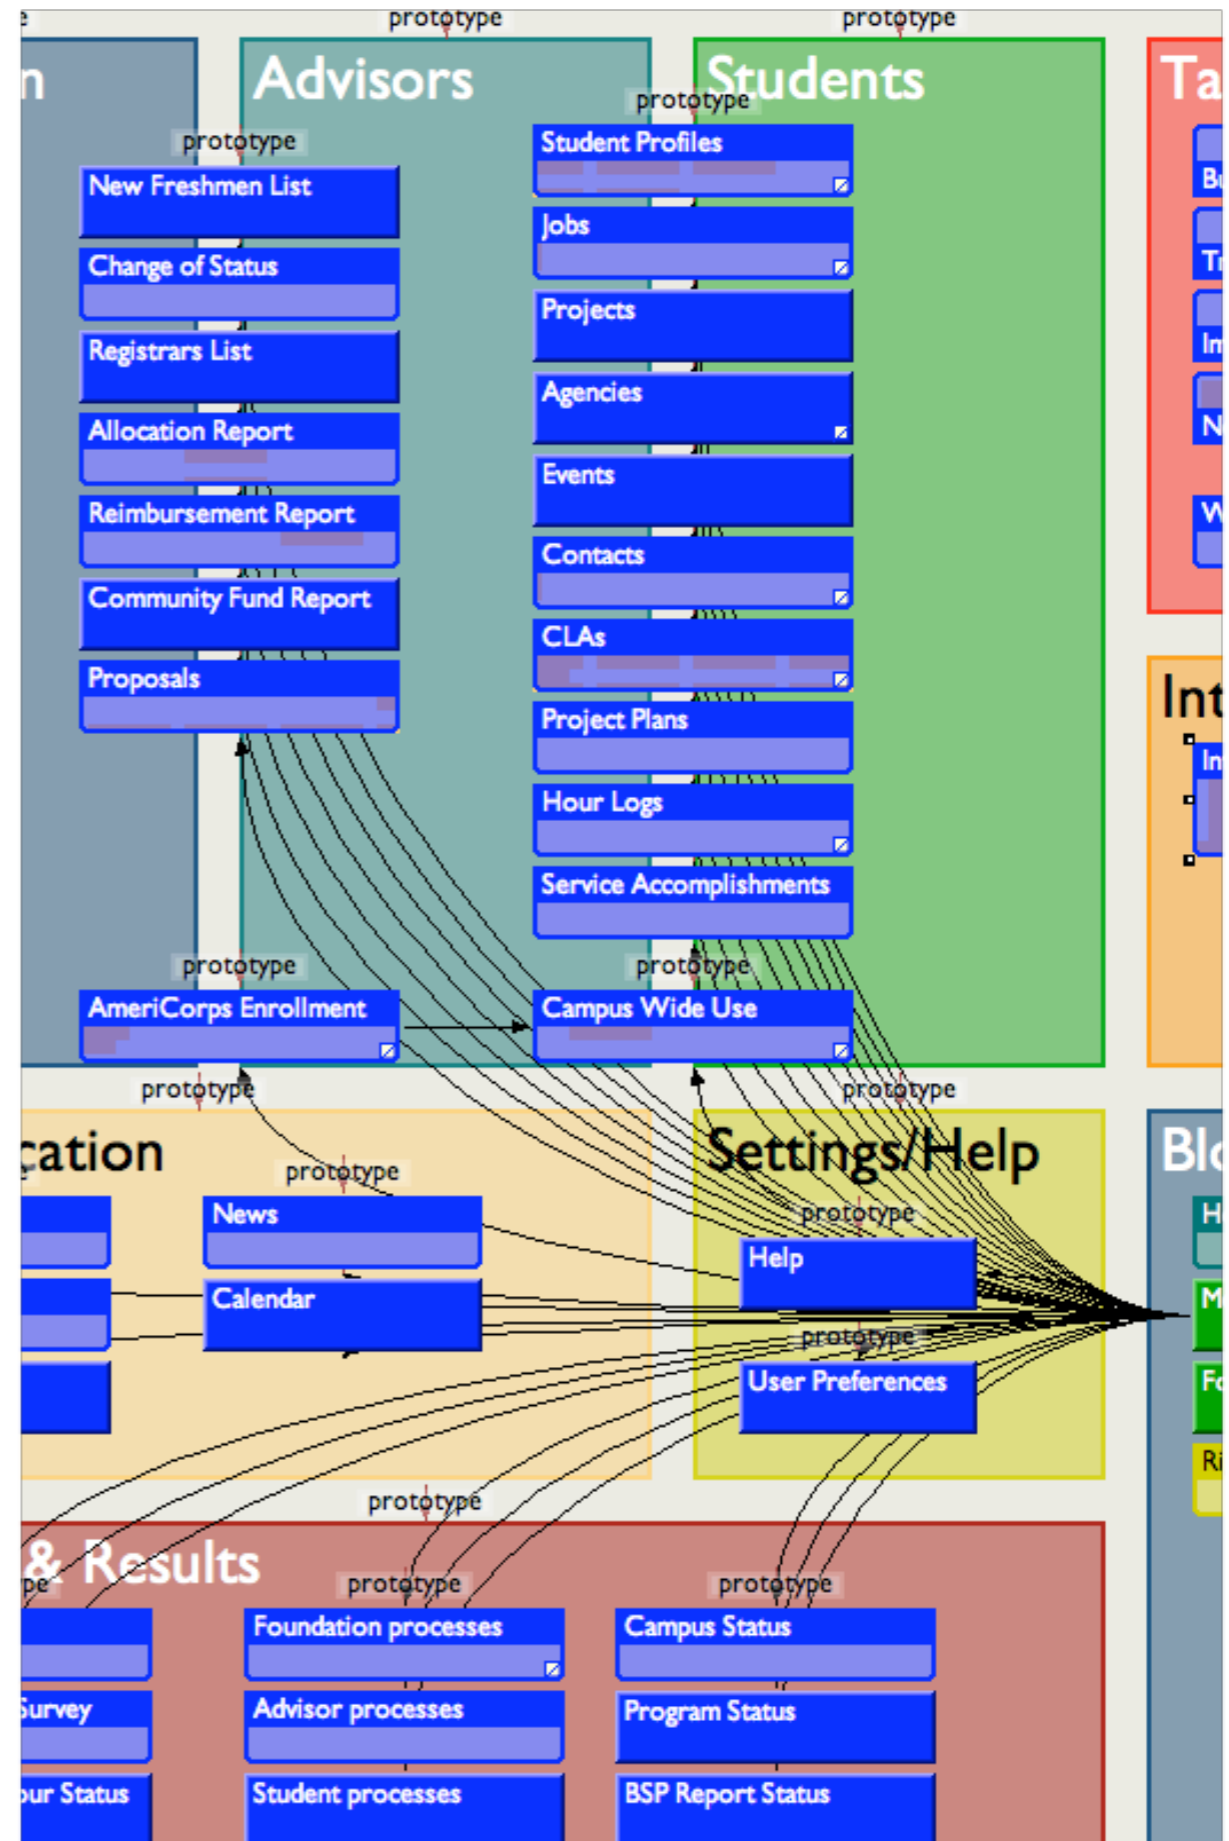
e prototype prototype

n

Advisors

prototype

New Freshmen List

Change of Status

Registrars List

Allocation Report

Reimbursement Report

Community Fund Report

Proposals

Students

prototype

Student Profiles

Jobs

Projects

Agencies

Events

Contacts

CLAs

Project Plans

Hour Logs

Service Accomplishments

Ta

Bu

Tr

In

N

W

Int

In

prototype

AmeriCorps Enrollment

prototype

Campus Wide Use

prototype

prototype

cation

prototype

News

Calendar

Settings/Help

prototype

Help

prototype

User Preferences

Bl

H

M

Fo

Ri

prototype

& Results

pe

prototype

Foundation processes

Advisor processes

Student processes

prototype

Campus Status

Program Status

BSP Report Status

Survey

our Status